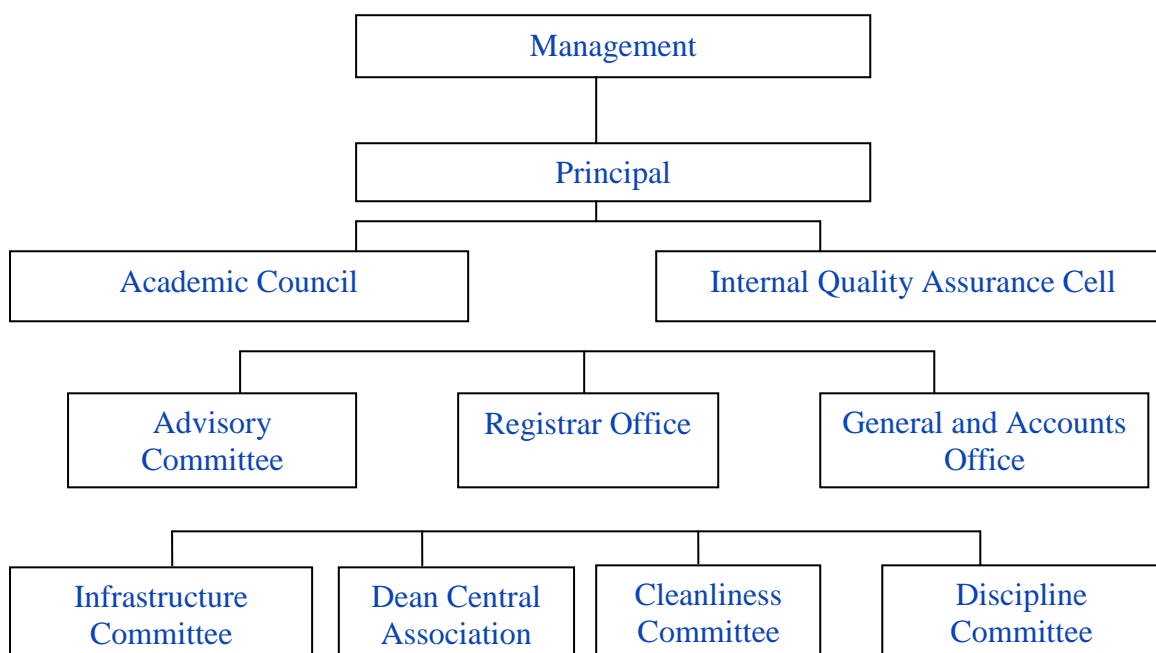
Management

Principal

Academic Council

Internal Quality Assurance Cell

Advisory Committee

Registrar Office

General and Accounts Office

Infrastructure Committee

Dean Central Association

Cleanliness Committee

Discipline Committee